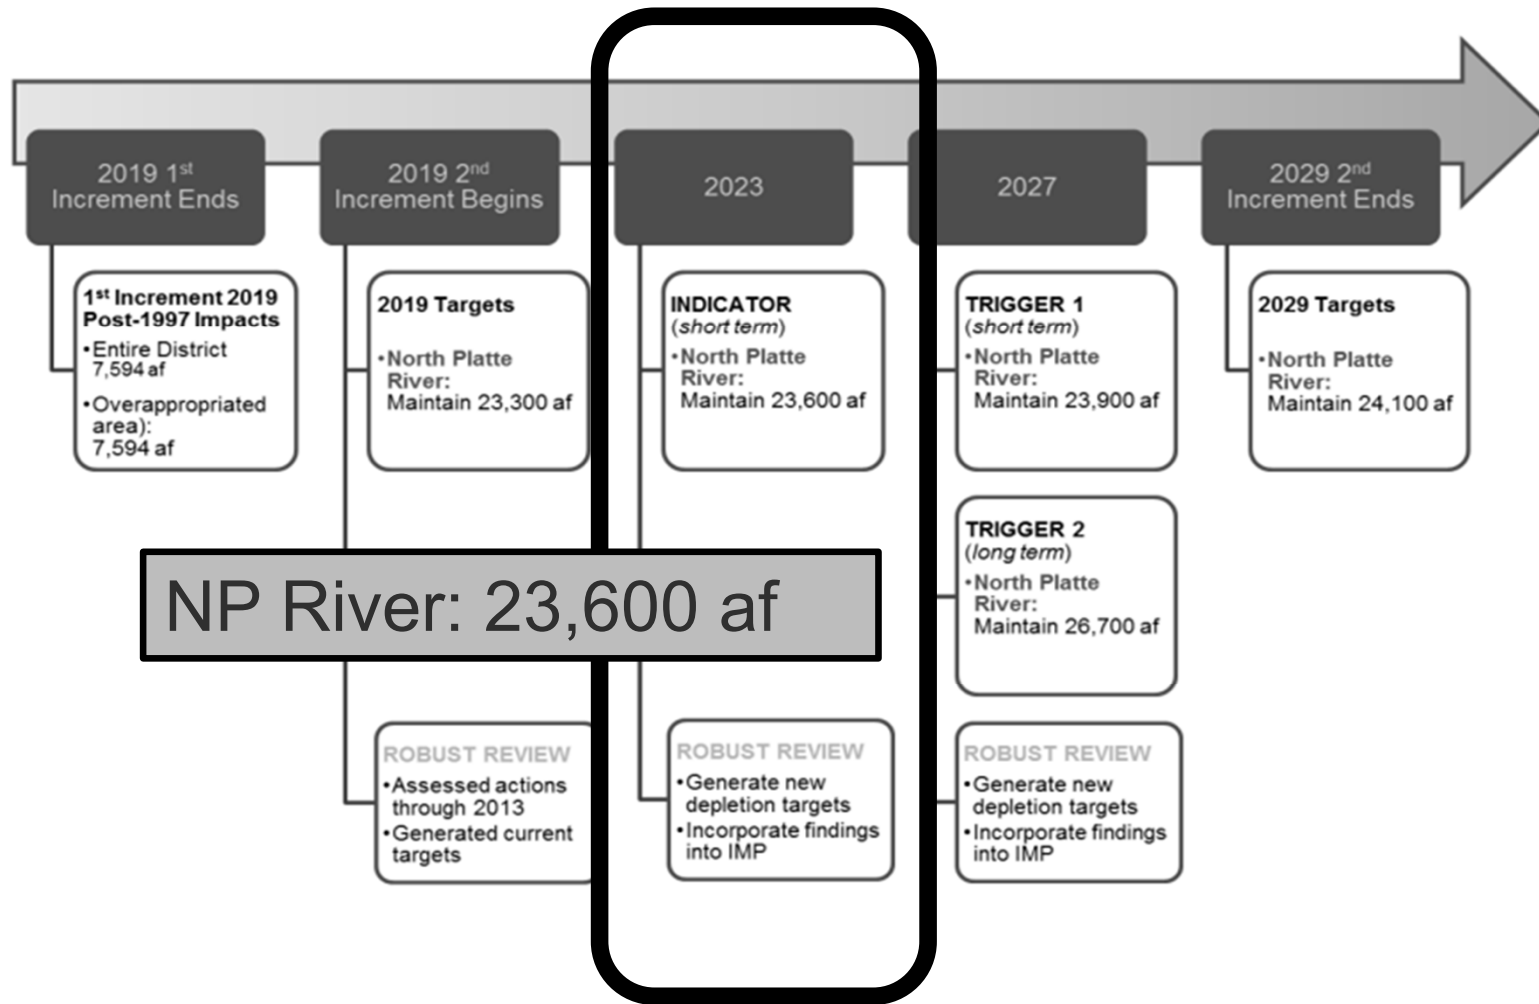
2019 1$^{st}$ Increment Ends

2019 2$^{nd}$ Increment Begins

2023

2027

2029 2$^{nd}$ Increment Ends

1$^{st}$ Increment 2019 Post-1997 Impacts
•Entire District 7,594 af
•Overappropriated area): 7,594 af

2019 Targets
•North Platte River: Maintain 23,300 af

INDICATOR
(*short term*)
•North Platte River: Maintain 23,600 af

TRIGGER 1
(*short term*)
•North Platte River: Maintain 23,900 af

2029 Targets
•North Platte River: Maintain 24,100 af

TRIGGER 2
(*long term*)
•North Platte River: Maintain 26,700 af

NP River: 23,600 af

ROBUST REVIEW
•Assessed actions through 2013
•Generated current targets

ROBUST REVIEW
•Generate new depletion targets
•Incorporate findings into IMP

ROBUST REVIEW
•Generate new depletion targets
•Incorporate findings into IMP